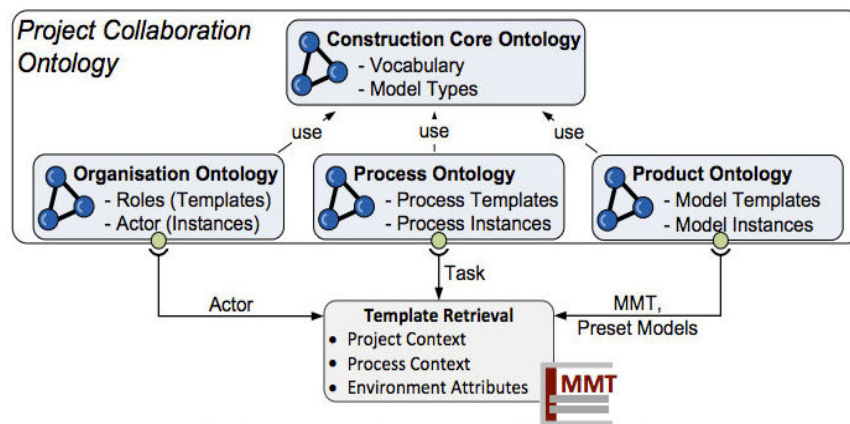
Project Collaboration Ontology

Construction Core Ontology
- Vocabulary
- Model Types

use

use

use

Organisation Ontology
- Roles (Templates)
- Actor (Instances)

Process Ontology
- Process Templates
- Process Instances

Product Ontology
- Model Templates
- Model Instances

Task

Actor

MMT, Preset Models

Template Retrieval
• Project Context
• Process Context
• Environment Attributes

MMT